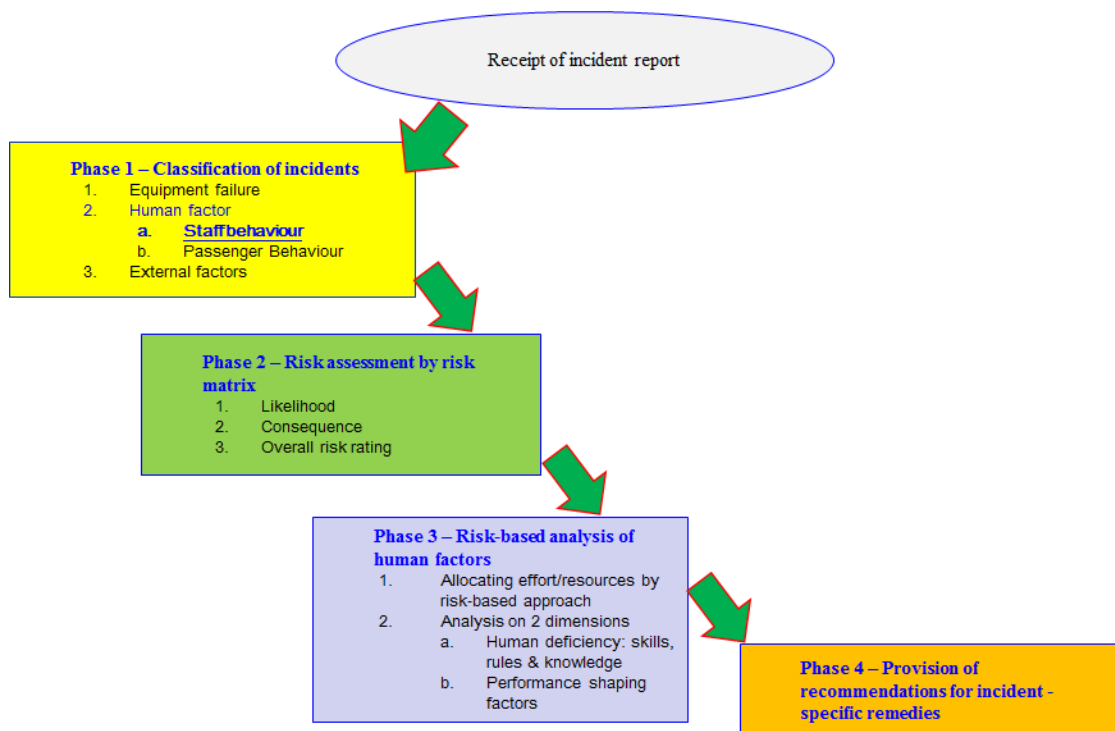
Receipt of incident report

Phase 1 – Classification of incidents
1. Equipment failure
2. Human factor
a. Staff behaviour
b. Passenger Behaviour
3. External factors

Phase 2 – Risk assessment by risk matrix
1. Likelihood
2. Consequence
3. Overall risk rating

Phase 3 – Risk-based analysis of human factors
1. Allocating effort/resources by risk-based approach
2. Analysis on 2 dimensions
a. Human deficiency: skills, rules & knowledge
b. Performance shaping factors

Phase 4 – Provision of recommendations for incident - specific remedies